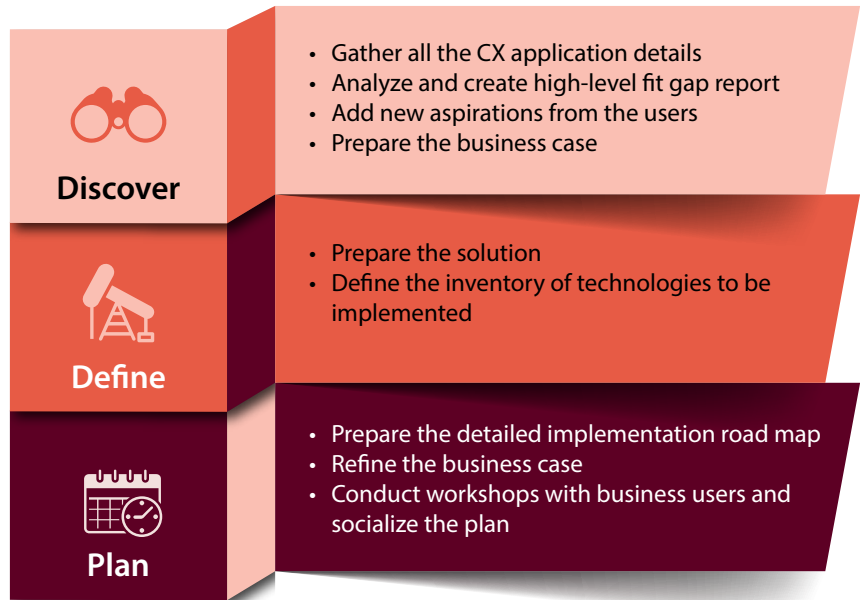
Discover

- Gather all the CX application details
- Analyze and create high-level fit gap report
- Add new aspirations from the users
- Prepare the business case

Define

- Prepare the solution
- Define the inventory of technologies to be implemented

Plan

- Prepare the detailed implementation road map
- Refine the business case
- Conduct workshops with business users and socialize the plan